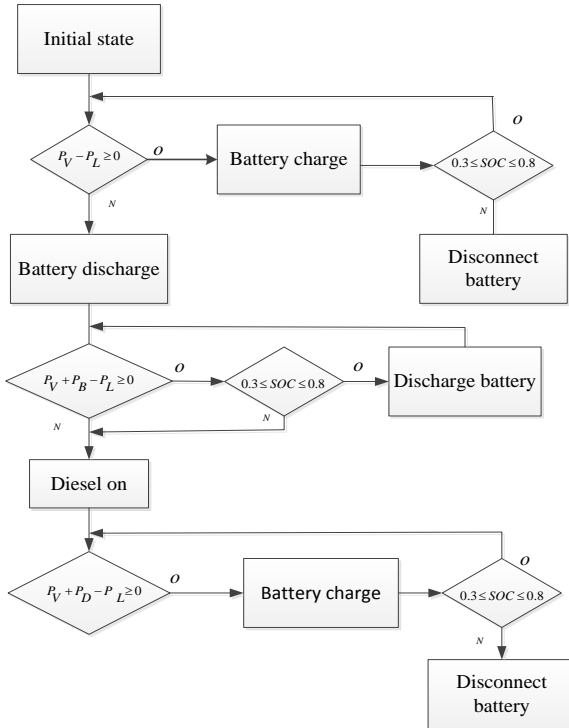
Initial state

$P_V - P_L \geq 0$

O

Battery charge

$0.3 \leq SOC \leq 0.8$

O

N

N

Battery discharge

Disconnect battery

$P_V + P_B - P_L \geq 0$

O

$0.3 \leq SOC \leq 0.8$

O

Discharge battery

N

N

Diesel on

$P_V + P_D - P_L \geq 0$

O

Battery charge

$0.3 \leq SOC \leq 0.8$

O

N

Disconnect battery